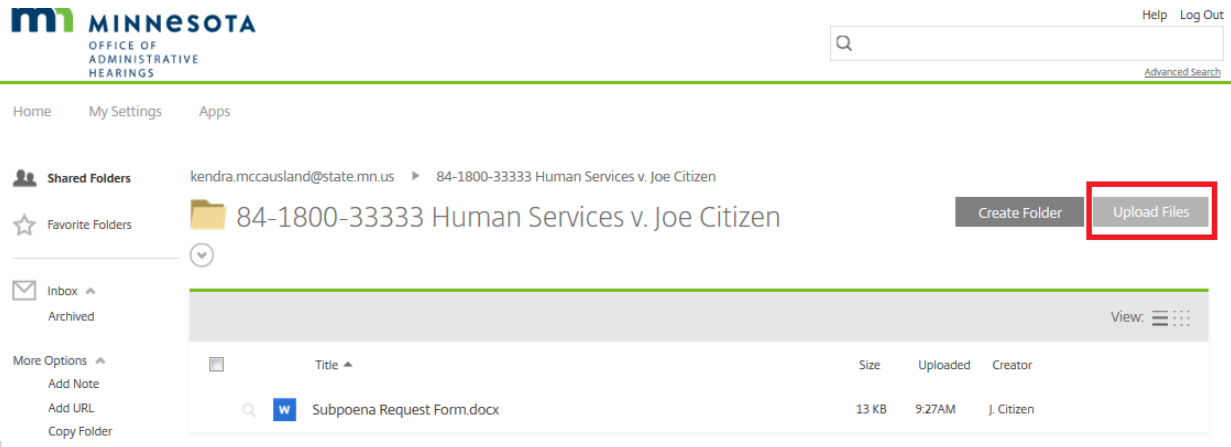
MINNESOTA
OFFICE OF ADMINISTRATIVE HEARINGS

Help Log Out

Advanced Search

Home My Settings Apps

Shared Folders

Favorite Folders

Inbox
Archived

More Options
Add Note
Add URL
Copy Folder

kendra.mccausland@state.mn.us ▸ 84-1800-33333 Human Services v. Joe Citizen

84-1800-33333 Human Services v. Joe Citizen

Create Folder Upload Files

View:

| | Title ▲ | Size | Uploaded | Creator |
|---|---|---|---|---|
| | W Subpoena Request Form.docx | 13 KB | 9:27AM | J. Citizen |